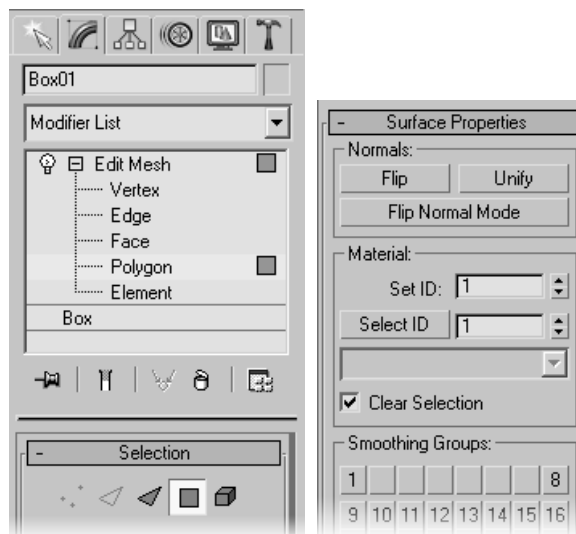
Box01

Modifier List

Edit Mesh
Vertex
Edge
Face
Polygon
Element
Box

- Selection

- Surface Properties

Normals:
Flip
Unify
Flip Normal Mode

Material:
Set ID: 1
Select ID 1

Clear Selection

Smoothing Groups:
| 1 | | | | | | | 8 |
|---|---|---|---|---|---|---|---|
| 9 | 10 | 11 | 12 | 13 | 14 | 15 | 16 |